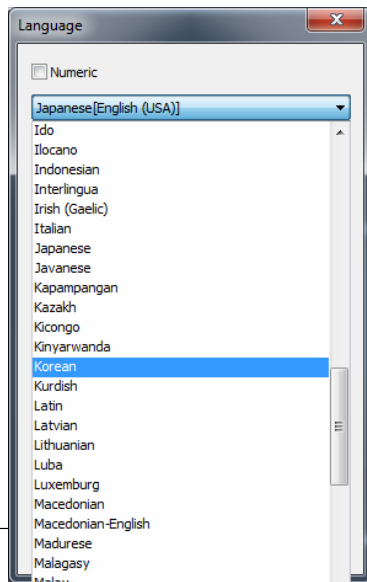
Language

Numeric

Japanese[English (USA)]

Ido
Ilocano
Indonesian
Interlingua
Irish (Gaelic)
Italian
Japanese
Javanese
Kapampangan
Kazakh
Kicongo
Kinyarwanda
Korean
Kurdish
Latin
Latvian
Lithuanian
Luba
Luxemburg
Macedonian
Macedonian-English
Madurese
Malagasy
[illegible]